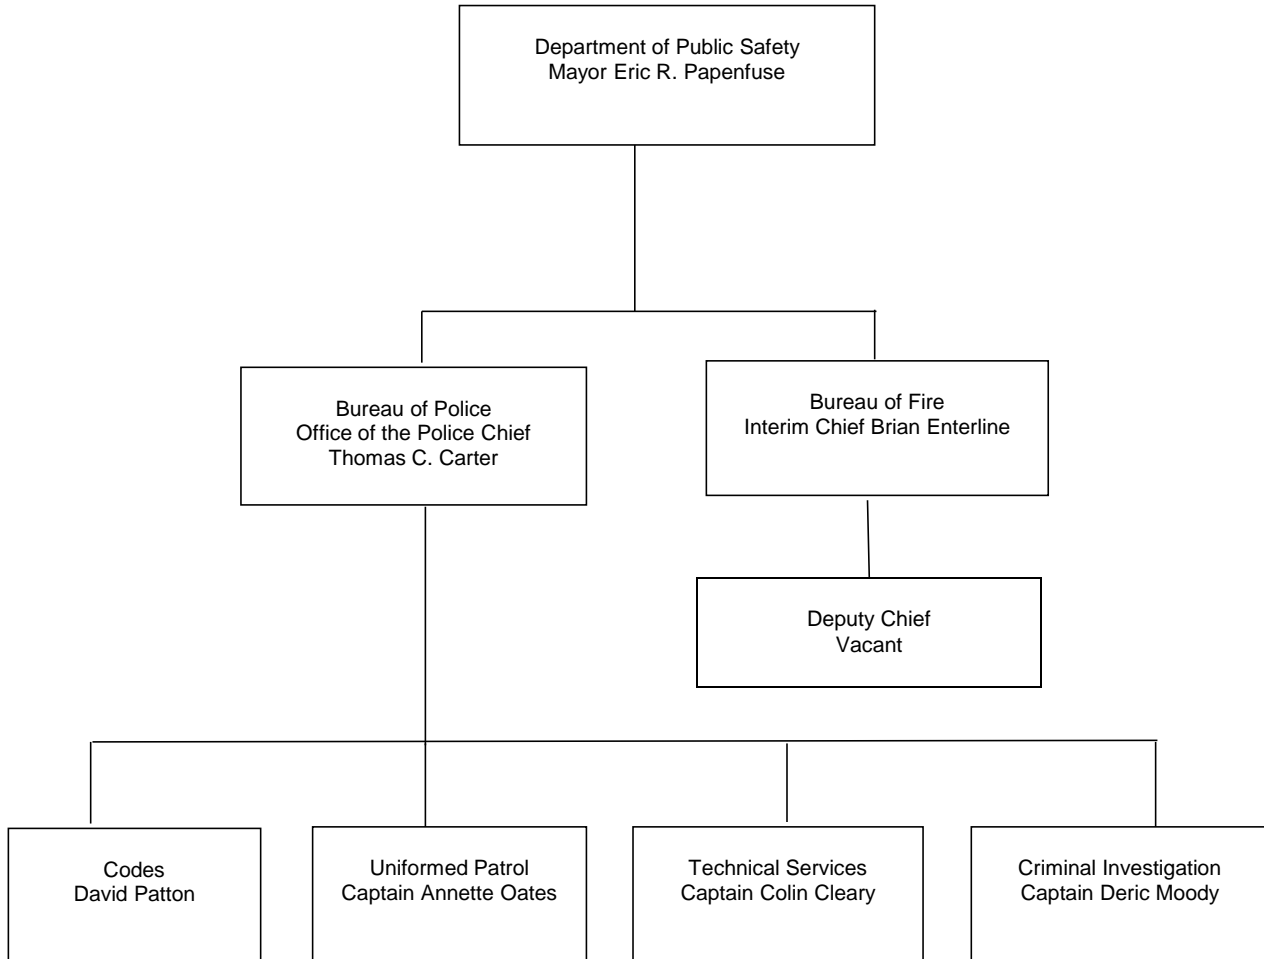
Department of Public Safety
Mayor Eric R. Papenfuse

Bureau of Police
Office of the Police Chief
Thomas C. Carter

Bureau of Fire
Interim Chief Brian Enterline

Deputy Chief
Vacant

Codes
David Patton

Uniformed Patrol
Captain Annette Oates

Technical Services
Captain Colin Cleary

Criminal Investigation
Captain Deric Moody